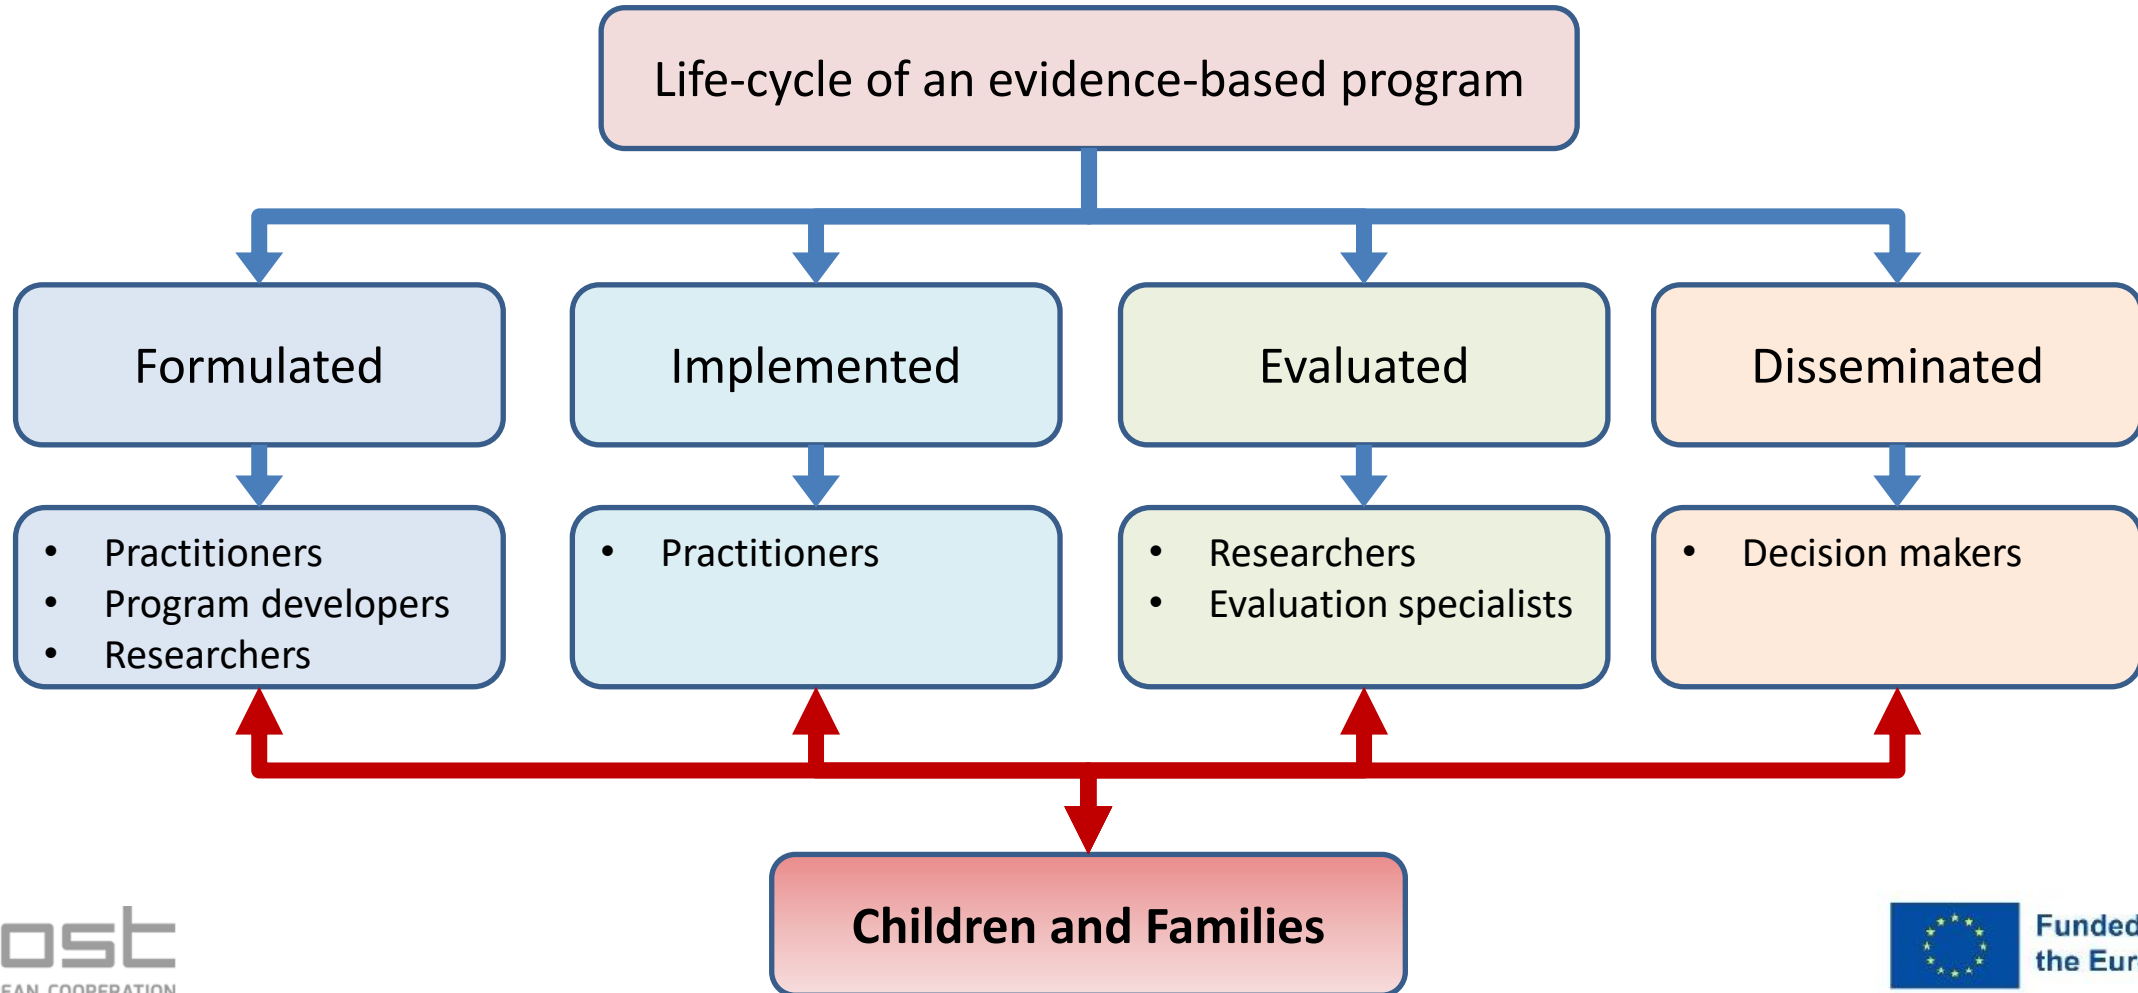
Life-cycle of an evidence-based program

Formulated

Implemented

Evaluated

Disseminated

- Practitioners
- Program developers
- Researchers

- Practitioners

- Researchers
- Evaluation specialists

- Decision makers

Children and Families

ost

EAN COOPERATION

Funded

the Eur